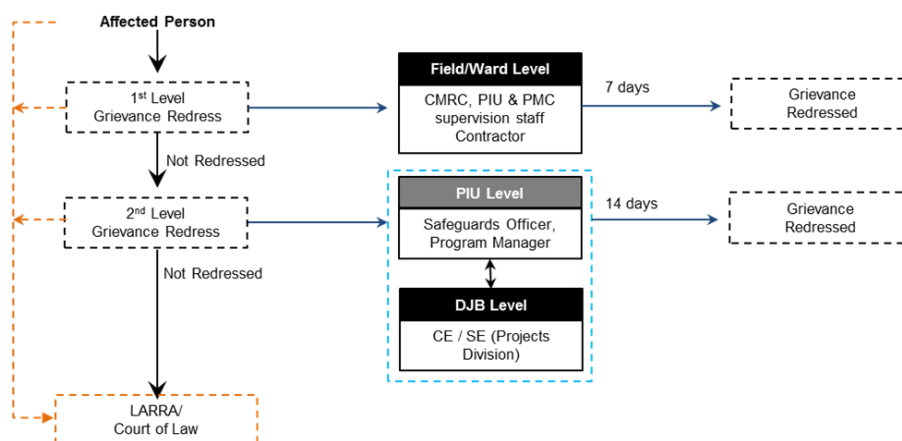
Affected Person

1$^{st}$ Level Grievance Redress

Field/Ward Level

CMRC, PIU & PMC supervision staff Contractor

7 days

Grievance Redressed

Not Redressed

2$^{nd}$ Level Grievance Redress

PIU Level

Safeguards Officer, Program Manager

14 days

Grievance Redressed

Not Redressed

DJB Level

CE / SE (Projects Division)

LARRA/ Court of Law